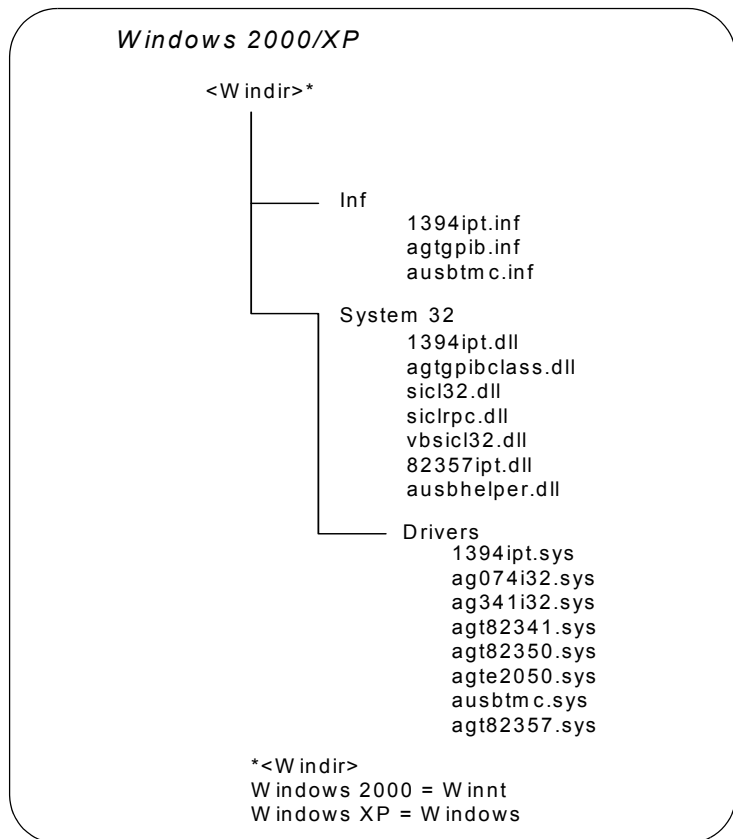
Windows 2000/XP

<Windir>*

Inf
1394ipt.inf
agtgpib.inf
ausbtmc.inf

System 32
1394ipt.dll
agtgpibclass.dll
sicl32.dll
siclrpc.dll
vbsicl32.dll
82357ipt.dll
ausbhelper.dll

Drivers
1394ipt.sys
ag074i32.sys
ag341i32.sys
agt82341.sys
agt82350.sys
agte2050.sys
ausbtmc.sys
agt82357.sys

*<Windir>
Windows 2000 = Winnt
Windows XP = Windows